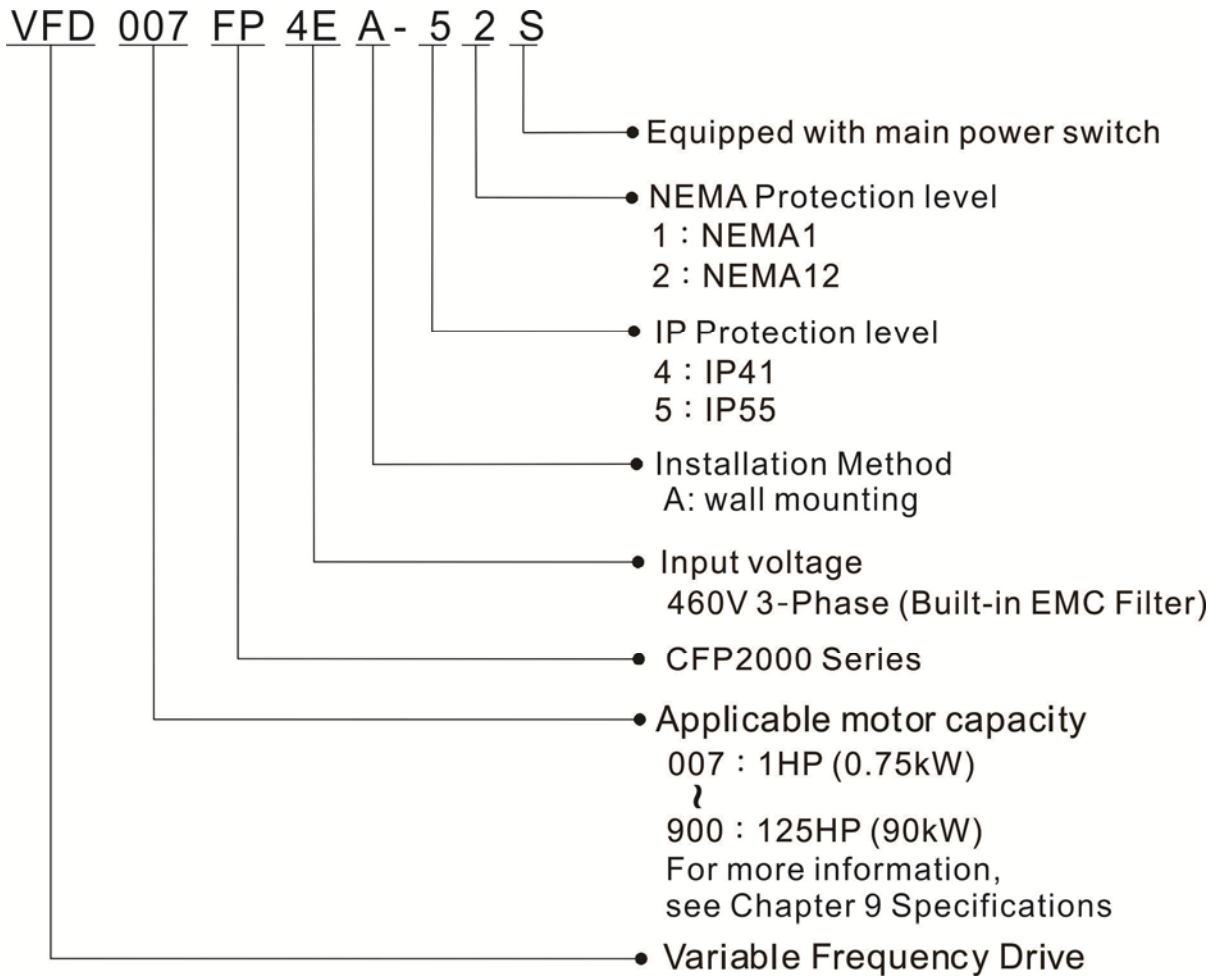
VFD 007 FP 4E A- 5 2 S

Equipped with main power switch

NEMA Protection level
1：NEMA1
2：NEMA12

IP Protection level
4：IP41
5：IP55

Installation Method
A: wall mounting

Input voltage
460V 3-Phase (Built-in EMC Filter)

CFP2000 Series

Applicable motor capacity
007：1HP (0.75kW)
~
900：125HP (90kW)
For more information, see Chapter 9 Specifications

Variable Frequency Drive